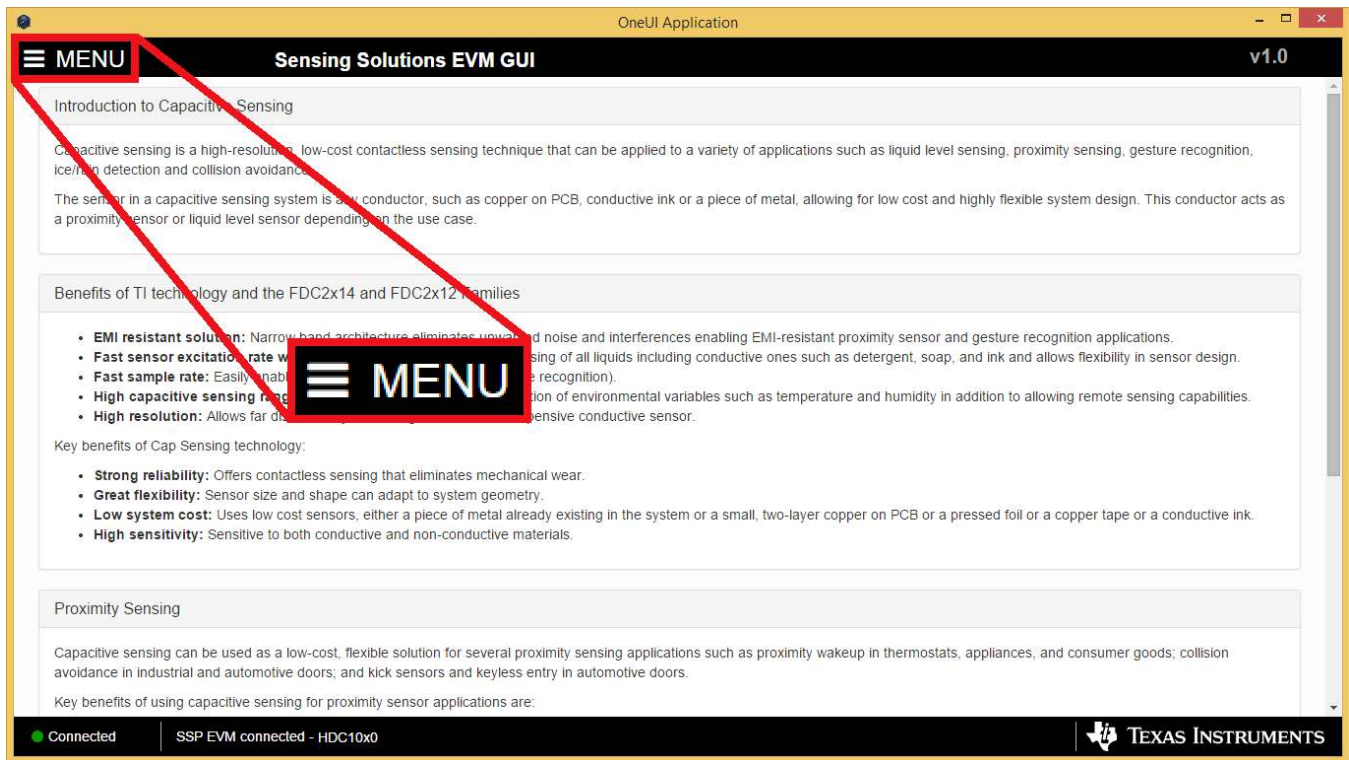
OneUI Application

MENU

Sensing Solutions EVM GUI

v1.0

Introduction to Capacitive Sensing

Capacitive sensing is a high-resolution, low-cost contactless sensing technique that can be applied to a variety of applications such as liquid level sensing, proximity sensing, gesture recognition, ice/rain detection and collision avoidance.

The sensor in a capacitive sensing system is any conductor, such as copper on PCB, conductive ink or a piece of metal, allowing for low cost and highly flexible system design. This conductor acts as a proximity sensor or liquid level sensor depending on the use case.

Benefits of TI technology and the FDC2x14 and FDC2x12 Families

- **EMI resistant solution:** Narrow-band architecture eliminates unwanted noise and interferences enabling EMI-resistant proximity sensor and gesture recognition applications.
- **Fast sensor excitation rate w**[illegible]sing of all liquids including conductive ones such as detergent, soap, and ink and allows flexibility in sensor design.
- **Fast sample rate:** Easily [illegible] recognition).
- **High capacitive sensing ra**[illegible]tion of environmental variables such as temperature and humidity in addition to allowing remote sensing capabilities.
- **High resolution:** Allows far d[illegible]pensive conductive sensor.

MENU

Key benefits of Cap Sensing technology:

- **Strong reliability:** Offers contactless sensing that eliminates mechanical wear.
- **Great flexibility:** Sensor size and shape can adapt to system geometry.
- **Low system cost:** Uses low cost sensors, either a piece of metal already existing in the system or a small, two-layer copper on PCB or a pressed foil or a copper tape or a conductive ink.
- **High sensitivity:** Sensitive to both conductive and non-conductive materials.

Proximity Sensing

Capacitive sensing can be used as a low-cost, flexible solution for several proximity sensing applications such as proximity wakeup in thermostats, appliances, and consumer goods; collision avoidance in industrial and automotive doors; and kick sensors and keyless entry in automotive doors.

Key benefits of using capacitive sensing for proximity sensor applications are:

Connected

SSP EVM connected - HDC10x0

TEXAS INSTRUMENTS